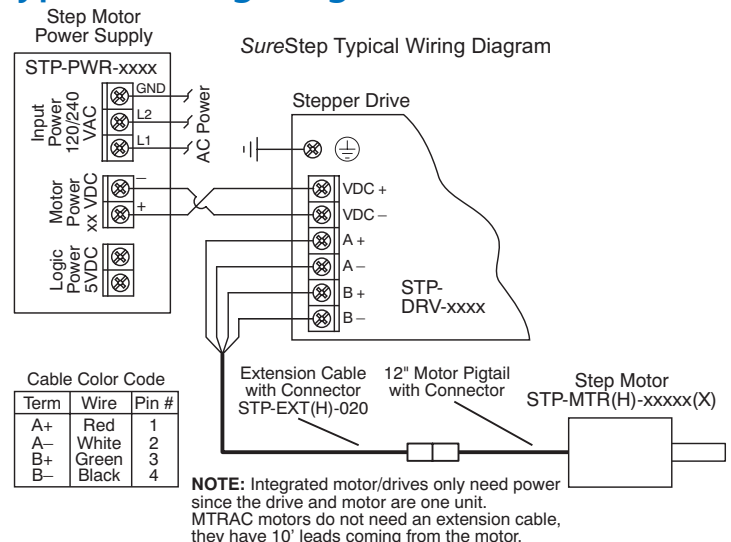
Step Motor Power Supply

SureStep Typical Wiring Diagram

STP-PWR-xxxx

Input Power 120/240 VAC

GND
L2
L1

AC Power

Motor Power xx VDC

–
+

Logic Power 5VDC

Stepper Drive

VDC +
VDC –
A +
A –
B +
B –

STP-DRV-xxxx

Cable Color Code

| Term | Wire | Pin # |
|---|---|---|
| A+ | Red | 1 |
| A– | White | 2 |
| B+ | Green | 3 |
| B– | Black | 4 |

Extension Cable with Connector STP-EXT(H)-020

12" Motor Pigtail with Connector

Step Motor STP-MTR(H)-xxxxx(X)

NOTE: Integrated motor/drives only need power since the drive and motor are one unit. MTRAC motors do not need an extension cable, they have 10' leads coming from the motor.